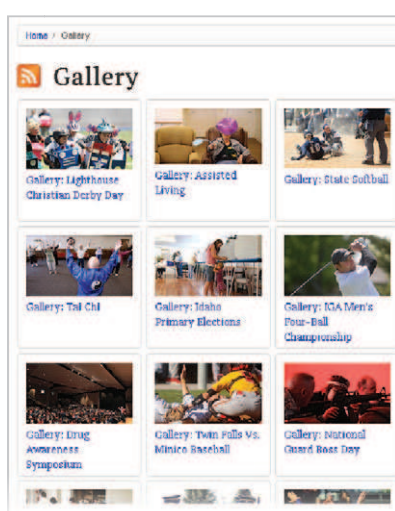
Home / Gallery

Gallery

Gallery: Lighthouse Christian Derby Day

Gallery: Assisted Living

Gallery: State Softball

Gallery: Tai Chi

Gallery: Idaho Primary Elections

Gallery: IGA Men's Four-Ball Championship

Gallery: Drug Awareness Symposium

Gallery: Twin Falls Vs. Minico Baseball

Gallery: National Guard Boss Day